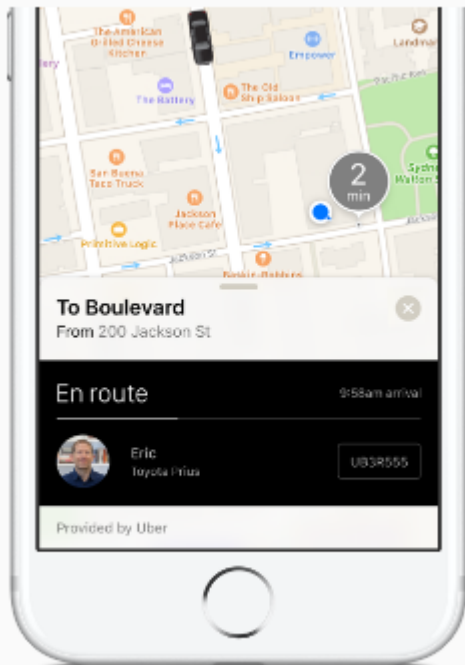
The American Grilled Cheese Kitchen

Empower

Landmark

The Battery

The Old Ship Saloon

San Buena Taco Truck

Jackson Place Cafe

2 min

Sydney Walton S

Primitive Logic

Jackson St

Baskin-Robbins

To Boulevard

From 200 Jackson St

En route

9:58am arrival

Eric

Toyota Prius

UB3R555

Provided by Uber